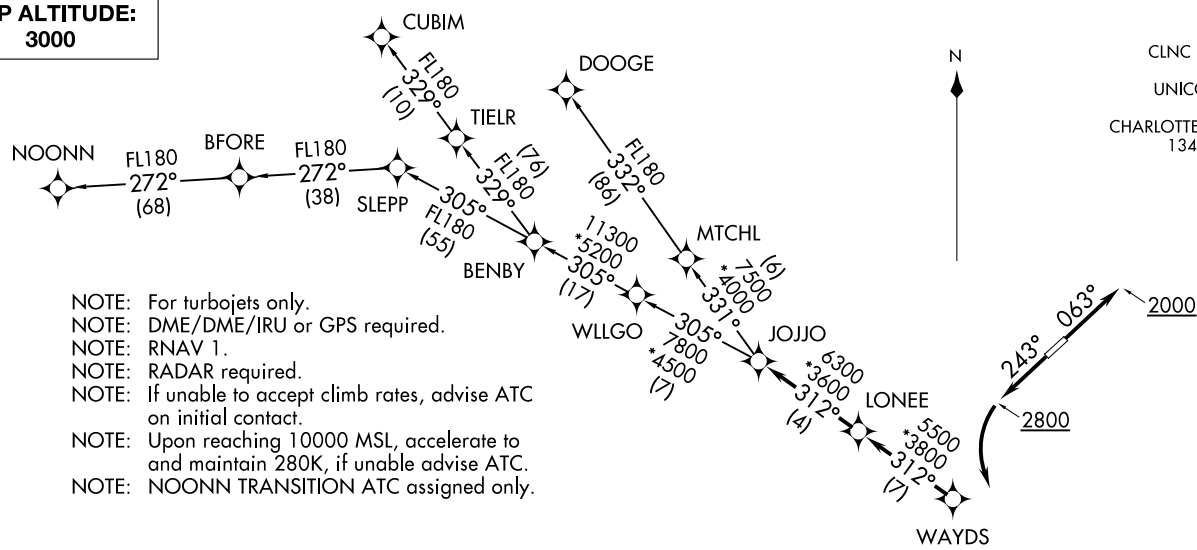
P ALTITUDE:
3000

CUBIM
FL180
329°
(10)
TIELR
(76)
FL180
329°
DOOGE
FL180
332°
(86)
NOONN
FL180
272°
(68)
BFORE
FL180
272°
(38)
SLEPP
305°
FL180
(55)
BENBY
11300
*5200
305°
(17)
MTCHL
(6)
7500
*4000
331°
WLLGO
305°
7800
*4500
(7)
JOJJO
6300
*3600
312°
(4)
LONEE
5500
*3800
312°
(7)
WAYDS
N
CLNC
UNIC
CHARLOTTE
134
243°
063°
2000
2800

NOTE: For turbojets only.
NOTE: DME/DME/IRU or GPS required.
NOTE: RNAV 1.
NOTE: RADAR required.
NOTE: If unable to accept climb rates, advise ATC on initial contact.
NOTE: Upon reaching 10000 MSL, accelerate to and maintain 280K, if unable advise ATC.
NOTE: NOONN TRANSITION ATC assigned only.